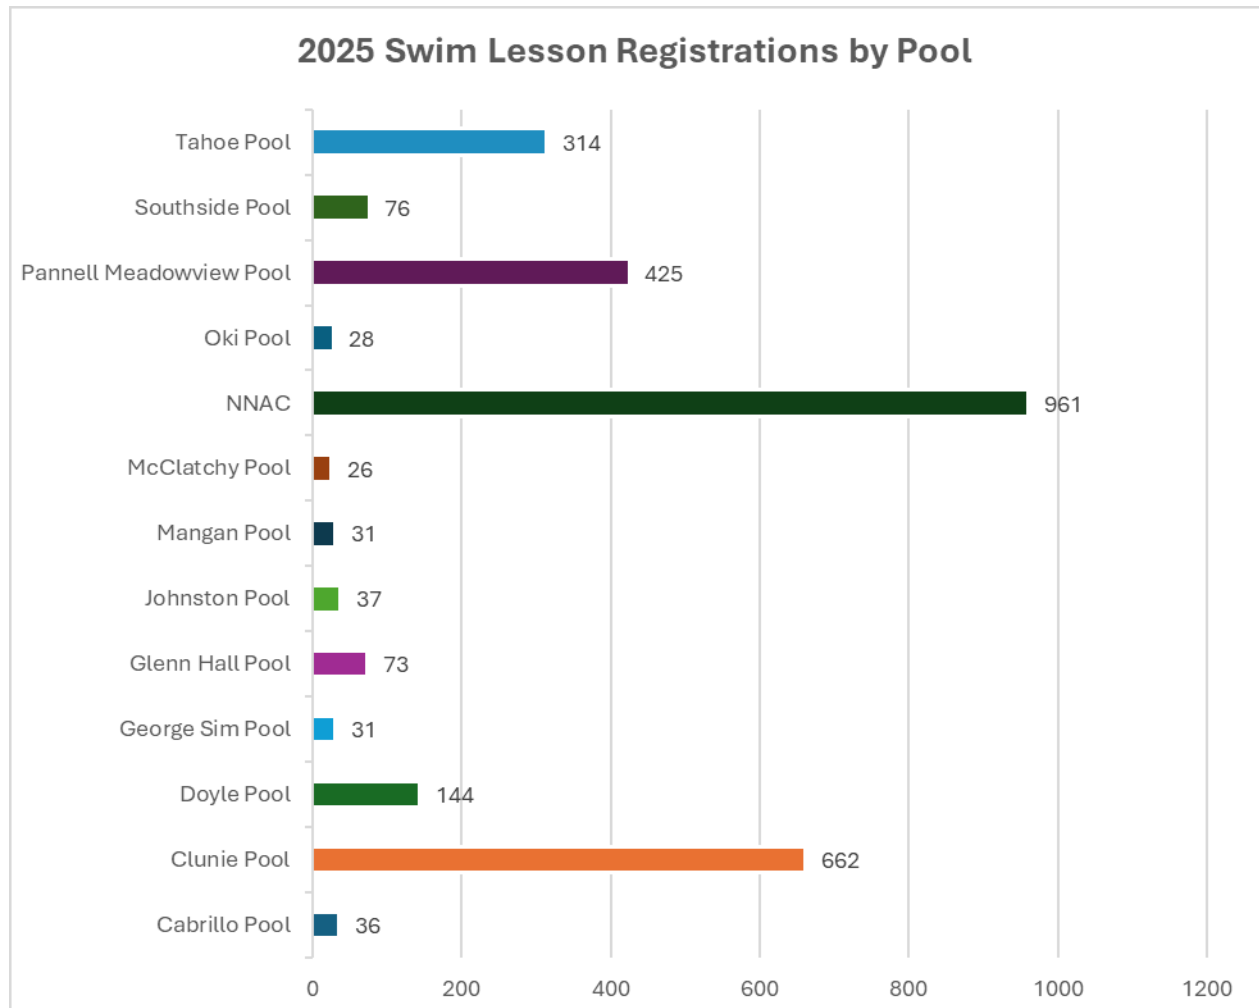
2025 Swim Lesson Registrations by Pool

Tahoe Pool 314
Southside Pool 76
Pannell Meadowview Pool 425
Oki Pool 28
NNAC 961
McClatchy Pool 26
Mangan Pool 31
Johnston Pool 37
Glenn Hall Pool 73
George Sim Pool 31
Doyle Pool 144
Clunie Pool 662
Cabrillo Pool 36

0 200 400 600 800 1000 1200